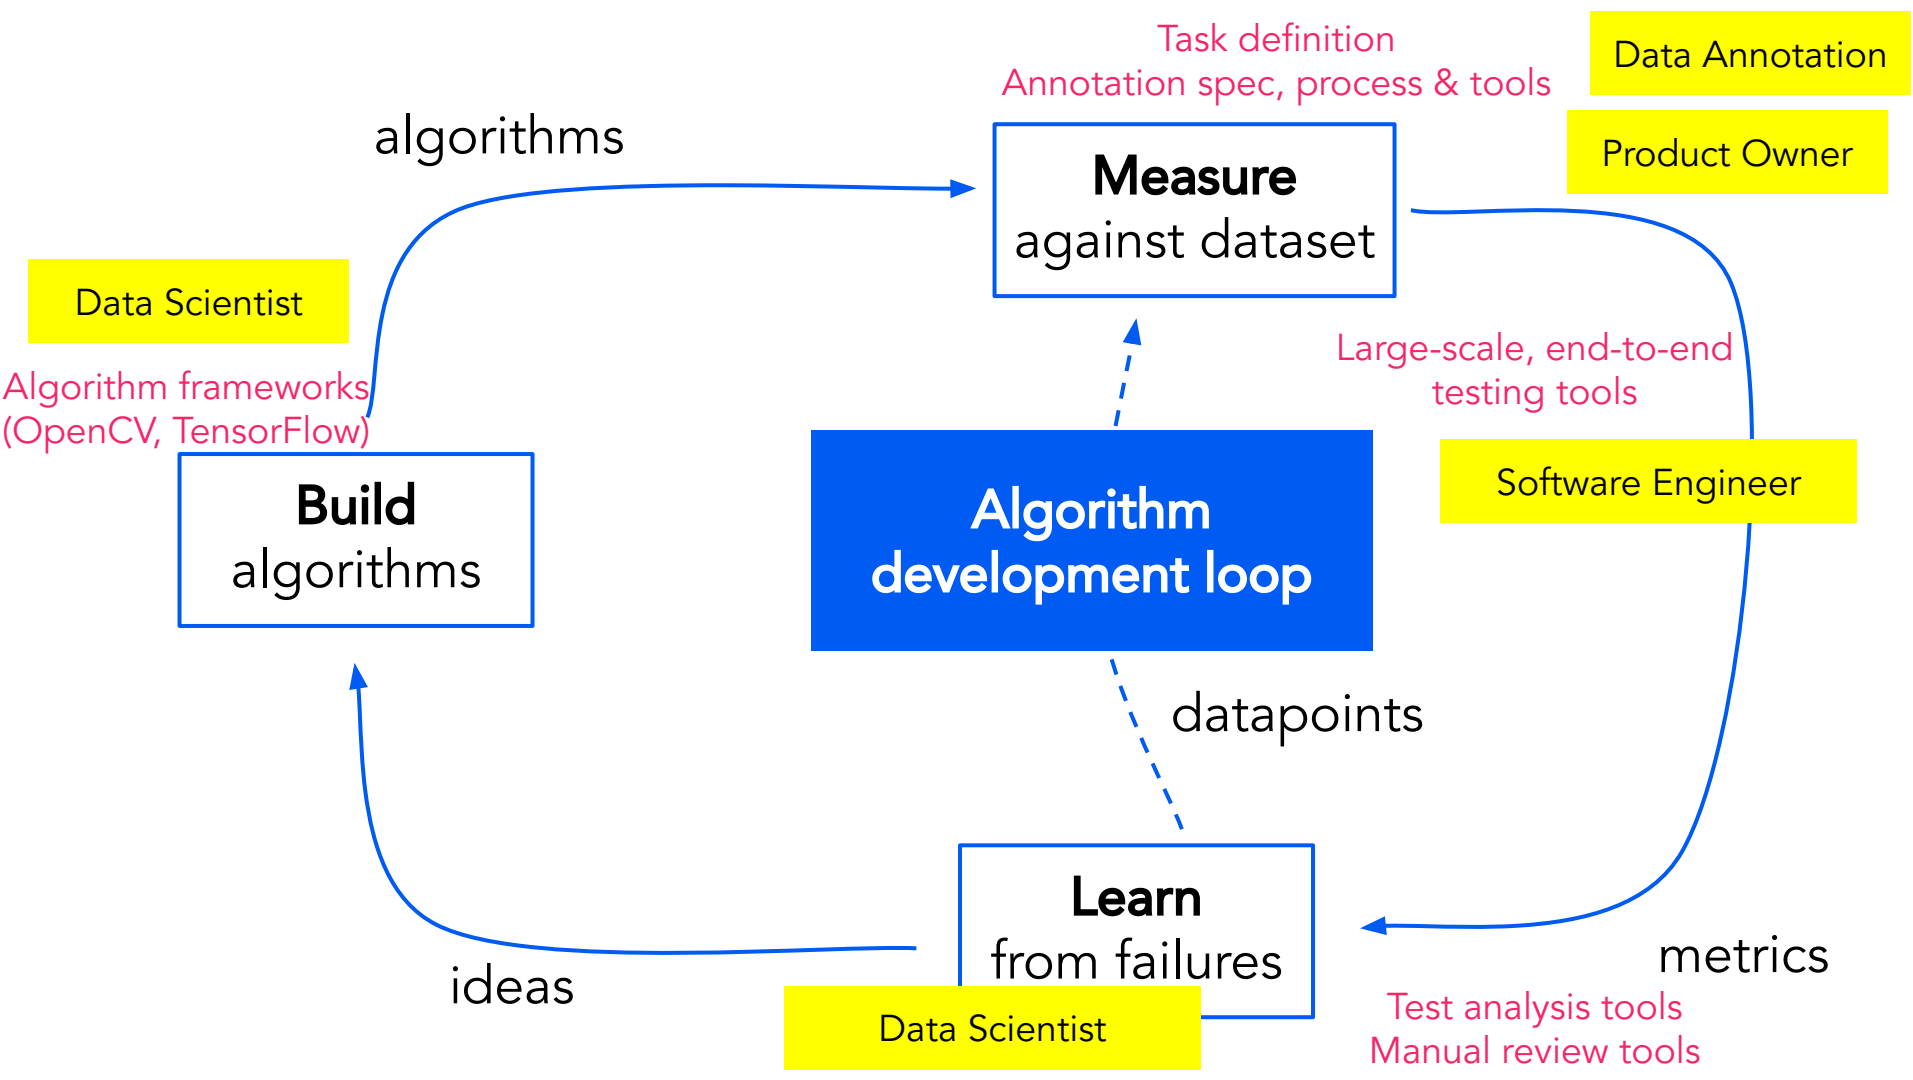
Task definition
Annotation spec, process & tools

Data Annotation

Product Owner

algorithms

Measure
against dataset

Data Scientist

Algorithm frameworks
(OpenCV, TensorFlow)

Large-scale, end-to-end
testing tools

Software Engineer

Build
algorithms

Algorithm
development loop

datapoints

Learn
from failures

metrics

ideas

Data Scientist

Test analysis tools
Manual review tools